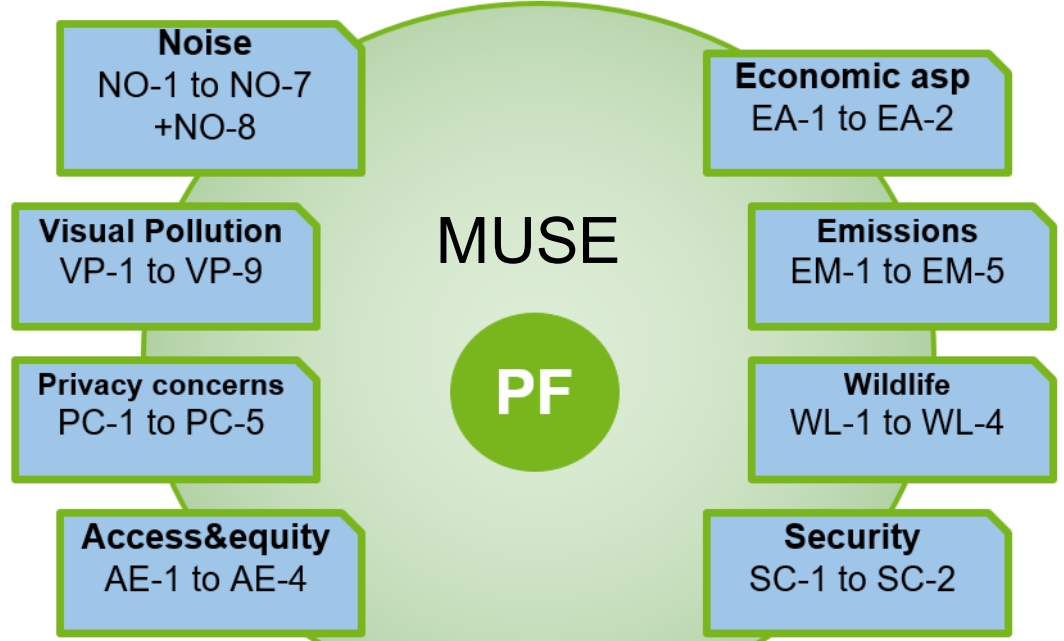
Noise
NO-1 to NO-7
+NO-8

Economic asp
EA-1 to EA-2

Visual Pollution
VP-1 to VP-9

MUSE

Emissions
EM-1 to EM-5

Privacy concerns
PC-1 to PC-5

PF

Wildlife
WL-1 to WL-4

Access&equity
AE-1 to AE-4

Security
SC-1 to SC-2